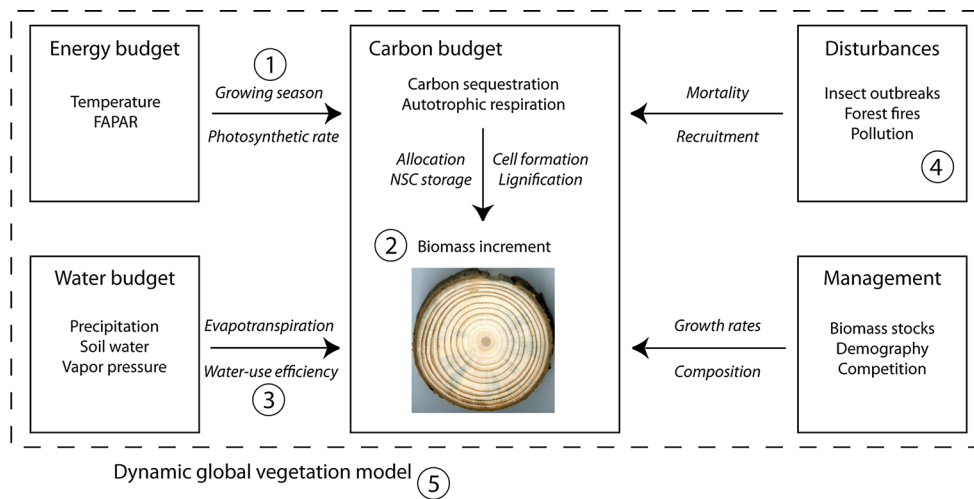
Energy budget

Temperature
FAPAR

1
Growing season
Photosynthetic rate

Carbon budget

Carbon sequestration
Autotrophic respiration

Allocation
NSC storage

Cell formation
Lignification

2 Biomass increment

Mortality
Recruitment

Disturbances

Insect outbreaks
Forest fires
Pollution

4

Water budget

Precipitation
Soil water
Vapor pressure

Evapotranspiration
Water-use efficiency
3

Growth rates
Composition

Management

Biomass stocks
Demography
Competition

Dynamic global vegetation model 5